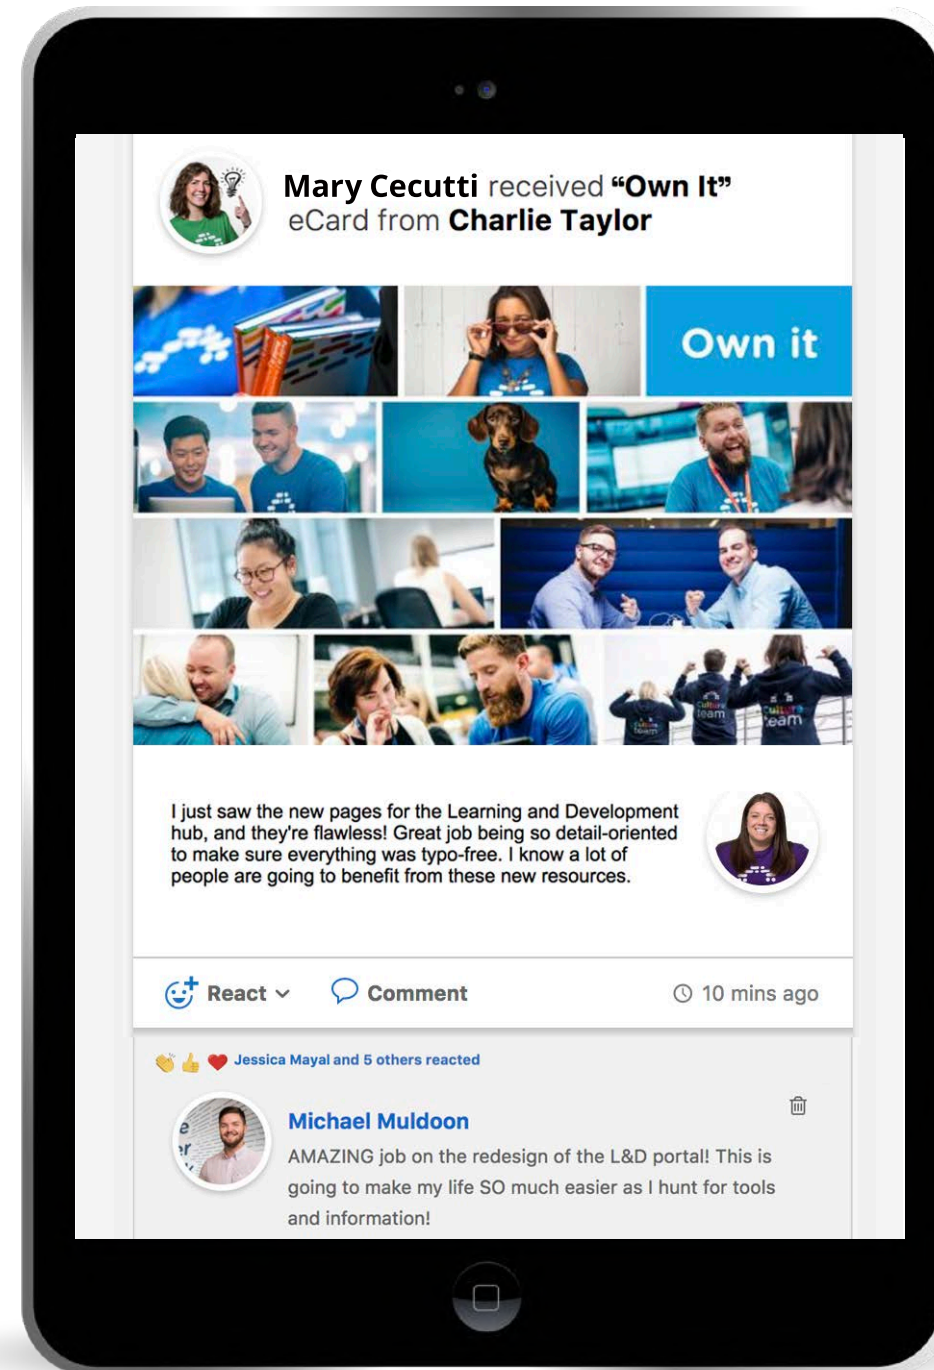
Mary Cecutti received "Own It" eCard from Charlie Taylor

Own it

Culture team

Culture team

I just saw the new pages for the Learning and Development hub, and they're flawless! Great job being so detail-oriented to make sure everything was typo-free. I know a lot of people are going to benefit from these new resources.

React

Comment

10 mins ago

Jessica Mayal and 5 others reacted

Michael Muldoon

AMAZING job on the redesign of the L&D portal! This is going to make my life SO much easier as I hunt for tools and information!